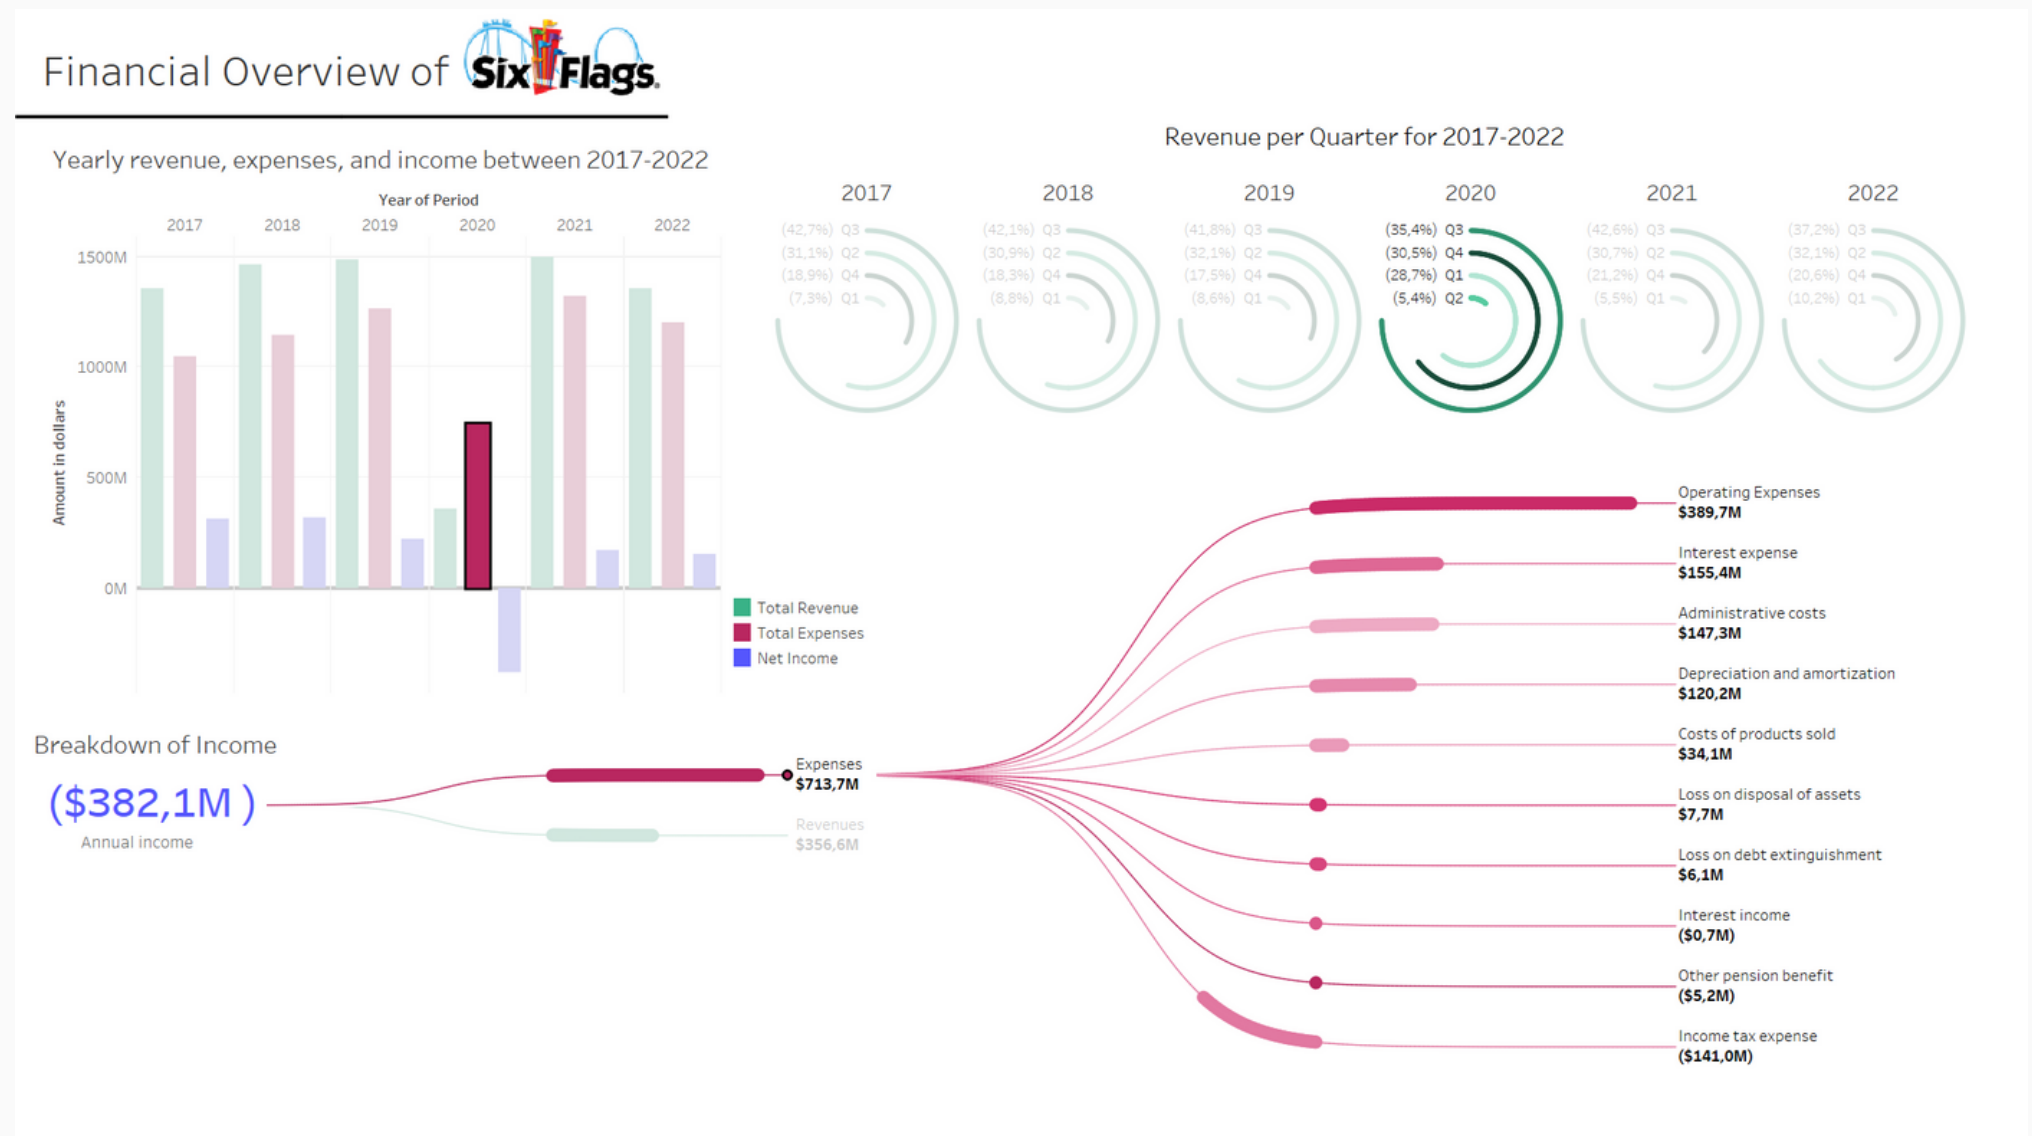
Financial Overview of Six Flags

Yearly revenue, expenses, and income between 2017-2022

Year of Period
2017 2018 2019 2020 2021 2022

1500M
1000M
500M
0M

Amount in dollars

Total Revenue
Total Expenses
Net Income

Revenue per Quarter for 2017-2022

2017
(42,7%) Q3
(31,1%) Q2
(18,9%) Q4
(7,3%) Q1

2018
(42,1%) Q3
(30,9%) Q2
(18,3%) Q4
(8,8%) Q1

2019
(41,8%) Q3
(32,1%) Q2
(17,5%) Q4
(8,6%) Q1

2020
(35,4%) Q3
(30,5%) Q4
(28,7%) Q1
(5,4%) Q2

2021
(42,6%) Q3
(30,7%) Q2
(21,2%) Q4
(5,5%) Q1

2022
(37,2%) Q3
(32,1%) Q2
(20,6%) Q4
(10,2%) Q1

Breakdown of Income

($382,1M )
Annual income

Expenses
$713,7M

Revenues
$356,6M

Operating Expenses
$389,7M

Interest expense
$155,4M

Administrative costs
$147,3M

Depreciation and amortization
$120,2M

Costs of products sold
$34,1M

Loss on disposal of assets
$7,7M

Loss on debt extinguishment
$6,1M

Interest income
($0,7M)

Other pension benefit
($5,2M)

Income tax expense
($141,0M)